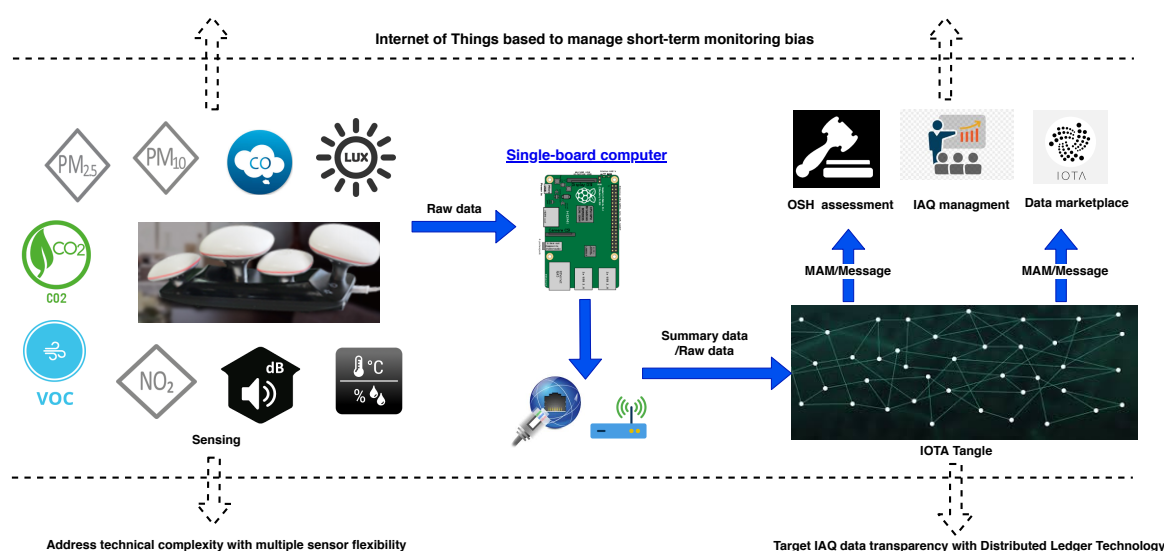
Internet of Things based to manage short-term monitoring bias

$PM_{2.5}$

$PM_{10}$

CO

LUX

CO2

CO2

VOC

$NO_2$

dB

°C

%

Sensing

Raw data

Single-board computer

Summary data /Raw data

OSH assessment

IAQ managment

IOTA

Data marketplace

MAM/Message

MAM/Message

IOTA Tangle

Address technical complexity with multiple sensor flexibility

Target IAQ data transparency with Distributed Ledger Technology